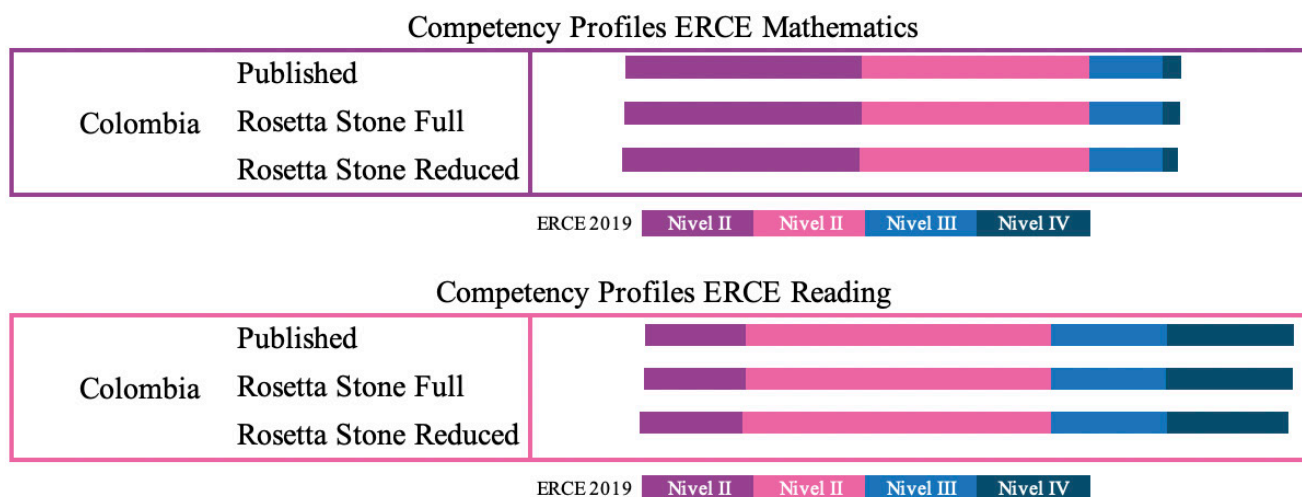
Competency Profiles ERCE Mathematics

Colombia
Published
Rosetta Stone Full
Rosetta Stone Reduced

ERCE 2019 Nivel II Nivel II Nivel III Nivel IV

Competency Profiles ERCE Reading

Colombia
Published
Rosetta Stone Full
Rosetta Stone Reduced

ERCE 2019 Nivel II Nivel II Nivel III Nivel IV